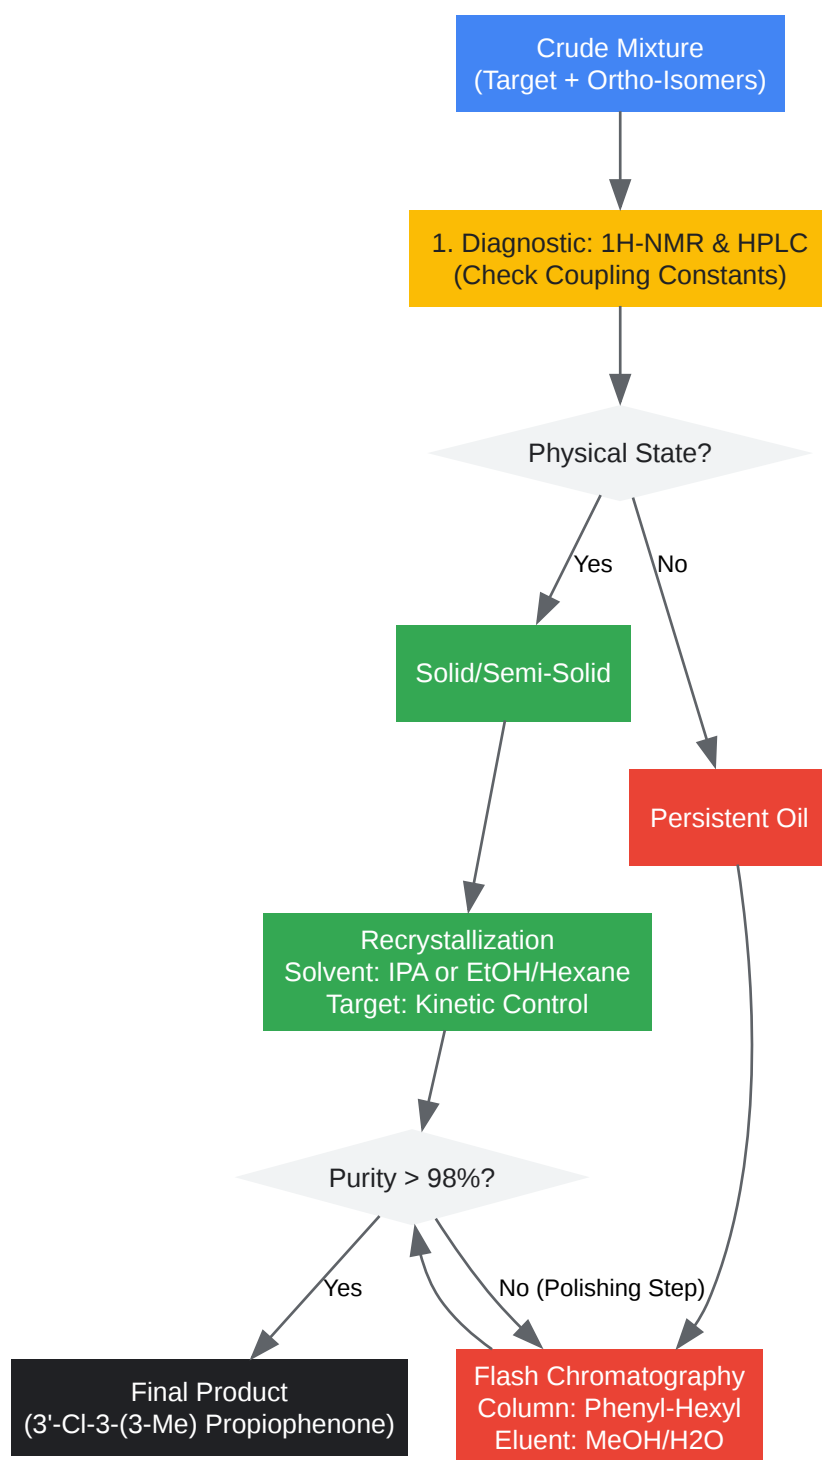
Crude Mixture
(Target + Ortho-Isomers)

1. Diagnostic: 1H-NMR & HPLC
(Check Coupling Constants)

Physical State?

Yes

No

Solid/Semi-Solid

Persistent Oil

Recrystallization
Solvent: IPA or EtOH/Hexane
Target: Kinetic Control

Purity > 98%?

Yes

No (Polishing Step)

Final Product
(3'-Cl-3-(3-Me) Propiophenone)

Flash Chromatography
Column: Phenyl-Hexyl
Eluent: MeOH/H2O